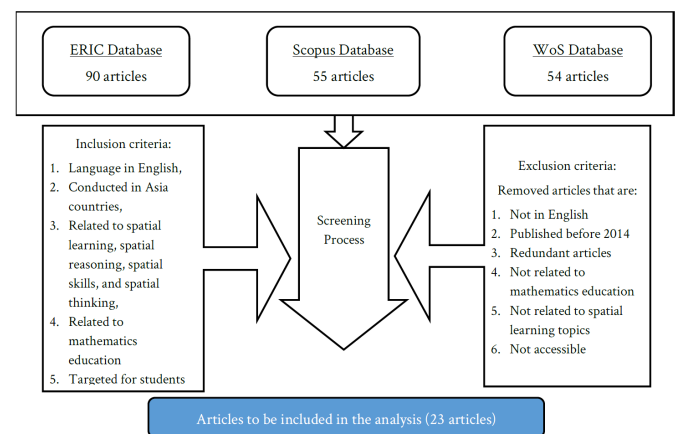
ERIC Database
90 articles

Scopus Database
55 articles

WoS Database
54 articles

Inclusion criteria:

1. Language in English,
2. Conducted in Asia countries,
3. Related to spatial learning, spatial reasoning, spatial skills, and spatial thinking,
4. Related to mathematics education
5. Targeted for students

Screening Process

Exclusion criteria:

Removed articles that are:

1. Not in English
2. Published before 2014
3. Redundant articles
4. Not related to mathematics education
5. Not related to spatial learning topics
6. Not accessible

Articles to be included in the analysis (23 articles)